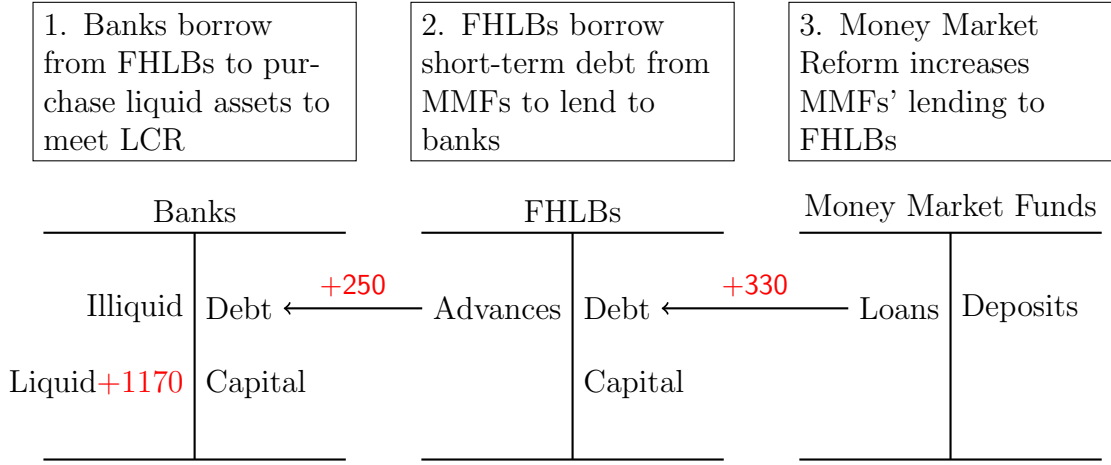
1. Banks borrow from FHLBs to purchase liquid assets to meet LCR

2. FHLBs borrow short-term debt from MMFs to lend to banks

3. Money Market Reform increases MMFs' lending to FHLBs

Banks

Illiquid | Debt

Liquid+1170 | Capital

+250

FHLBs

Advances | Debt

| Capital

+330

Money Market Funds

Loans | Deposits